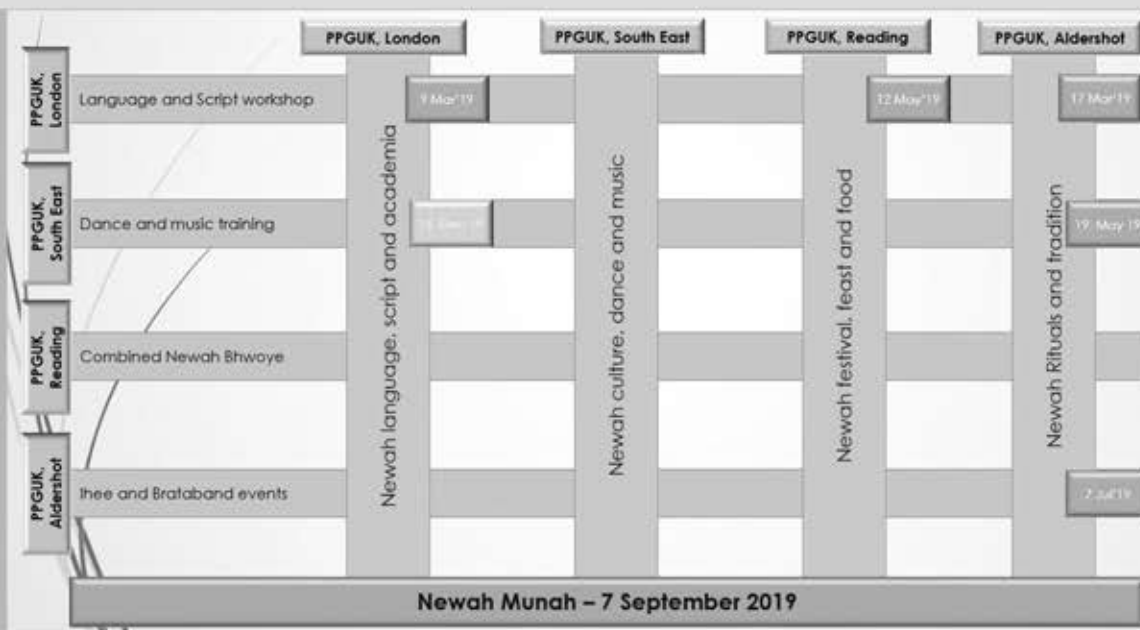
PPGUK, London
PPGUK, South East
PPGUK, Reading
PPGUK, Aldershot

PPGUK, London
Language and Script workshop
9 Mar'19
12 May'19
17 Mar'19

PPGUK, South East
Dance and music training
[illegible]
19 May 19

PPGUK, Reading
Combined Newah Bhwoye

PPGUK, Aldershot
Ihee and Brataband events
7 Jul'19

Newah language, script and academia
Newah culture, dance and music
Newah festival, feast and food
Newah Rituals and tradition

Newah Munah – 7 September 2019